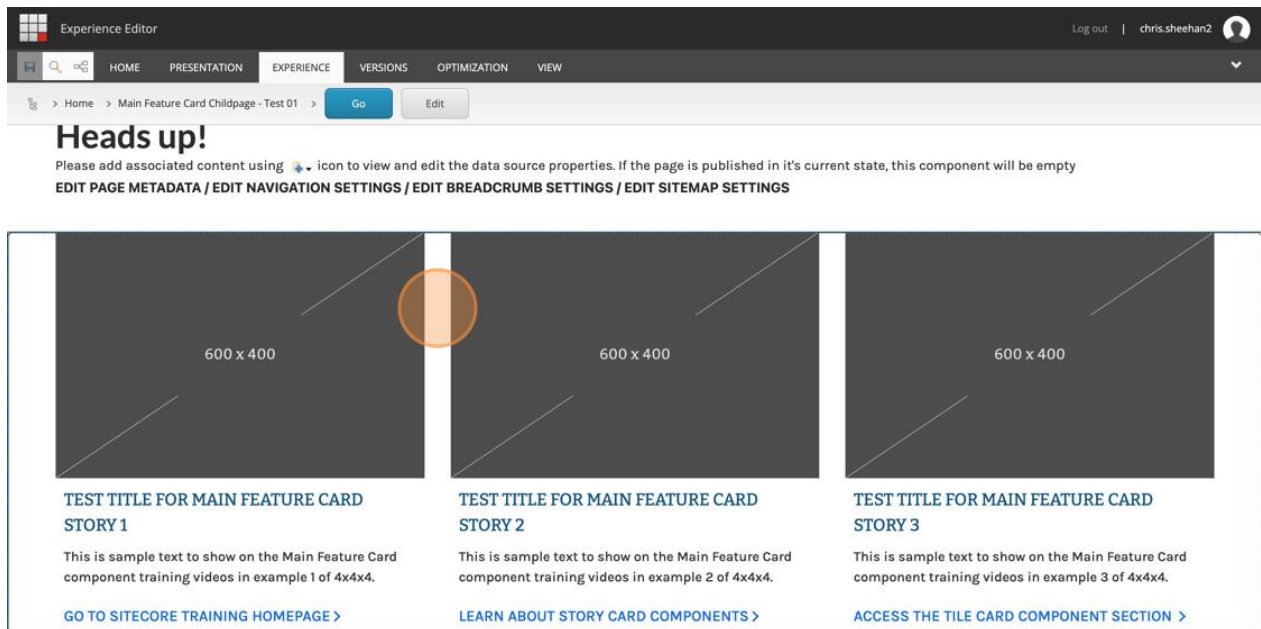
Experience Editor

Log out | chris.sheehan2

HOME PRESENTATION EXPERIENCE VERSIONS OPTIMIZATION VIEW

> Home > Main Feature Card Childpage - Test 01 > Go Edit

Heads up!

Please add associated content using icon to view and edit the data source properties. If the page is published in it's current state, this component will be empty

EDIT PAGE METADATA / EDIT NAVIGATION SETTINGS / EDIT BREADCRUMB SETTINGS / EDIT SITEMAP SETTINGS

600 x 400

TEST TITLE FOR MAIN FEATURE CARD STORY 1

This is sample text to show on the Main Feature Card component training videos in example 1 of 4x4x4.

GO TO SITECORE TRAINING HOMEPAGE >

600 x 400

TEST TITLE FOR MAIN FEATURE CARD STORY 2

This is sample text to show on the Main Feature Card component training videos in example 2 of 4x4x4.

LEARN ABOUT STORY CARD COMPONENTS >

600 x 400

TEST TITLE FOR MAIN FEATURE CARD STORY 3

This is sample text to show on the Main Feature Card component training videos in example 3 of 4x4x4.

ACCESS THE TILE CARD COMPONENT SECTION >